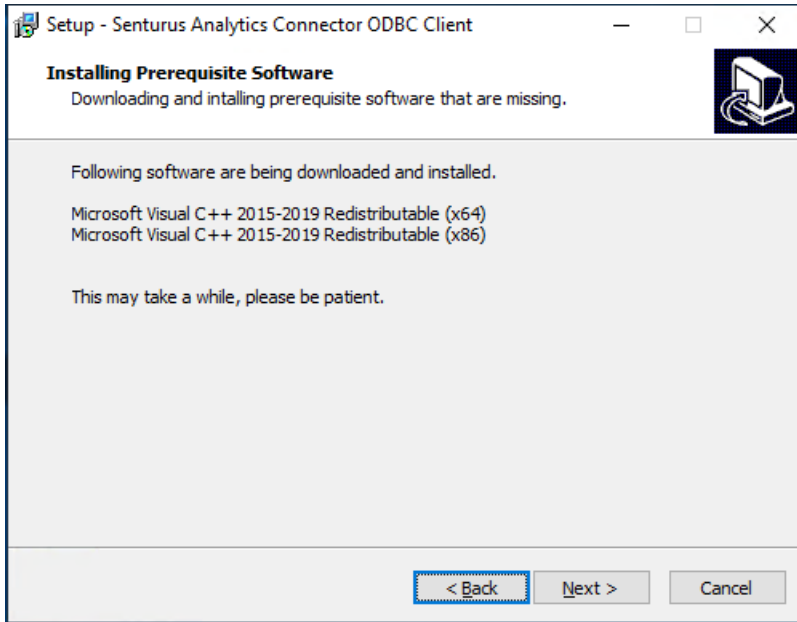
Setup - Senturus Analytics Connector ODBC Client

Installing Prerequisite Software
Downloading and intalling prerequisite software that are missing.

Following software are being downloaded and installed.

Microsoft Visual C++ 2015-2019 Redistributable (x64)
Microsoft Visual C++ 2015-2019 Redistributable (x86)

This may take a while, please be patient.

< Back Next > Cancel